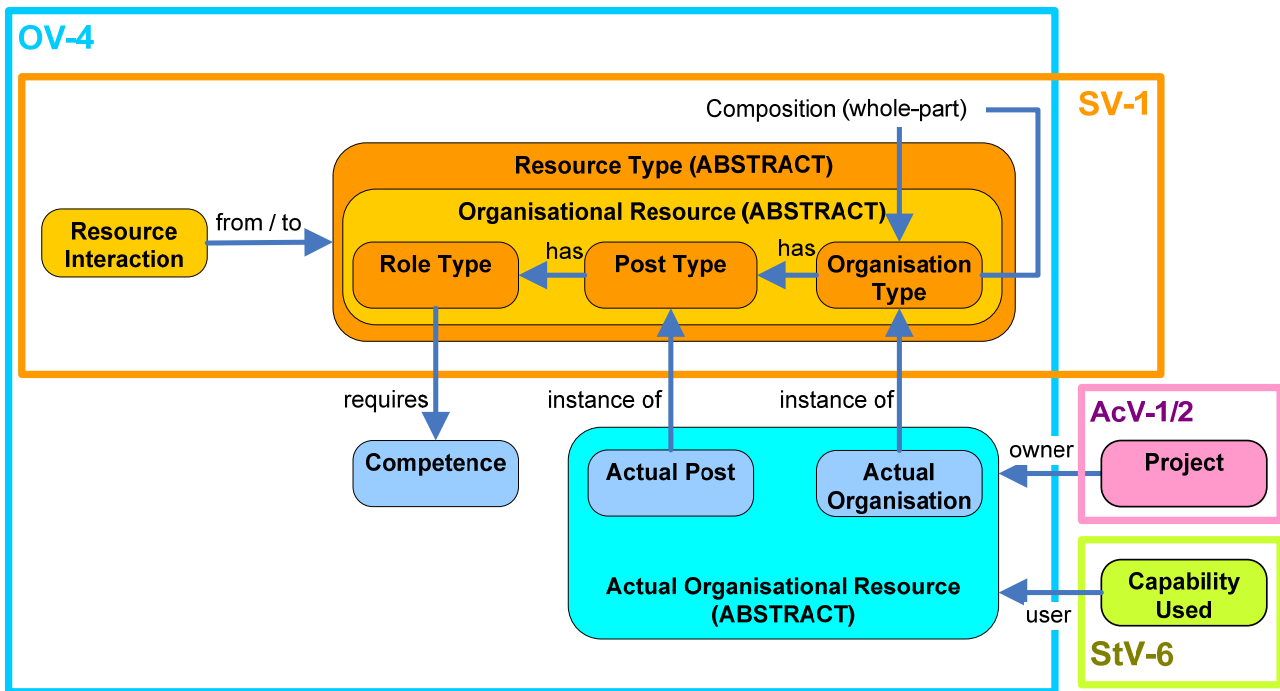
OV-4

SV-1

Composition (whole-part)

Resource Type (ABSTRACT)

Organisational Resource (ABSTRACT)

Resource Interaction

from / to

Role Type

has

Post Type

has

Organisation Type

requires

instance of

instance of

Competence

Actual Post

Actual Organisation

AcV-1/2

owner

Project

Actual Organisational Resource (ABSTRACT)

Capability Used

user

StV-6